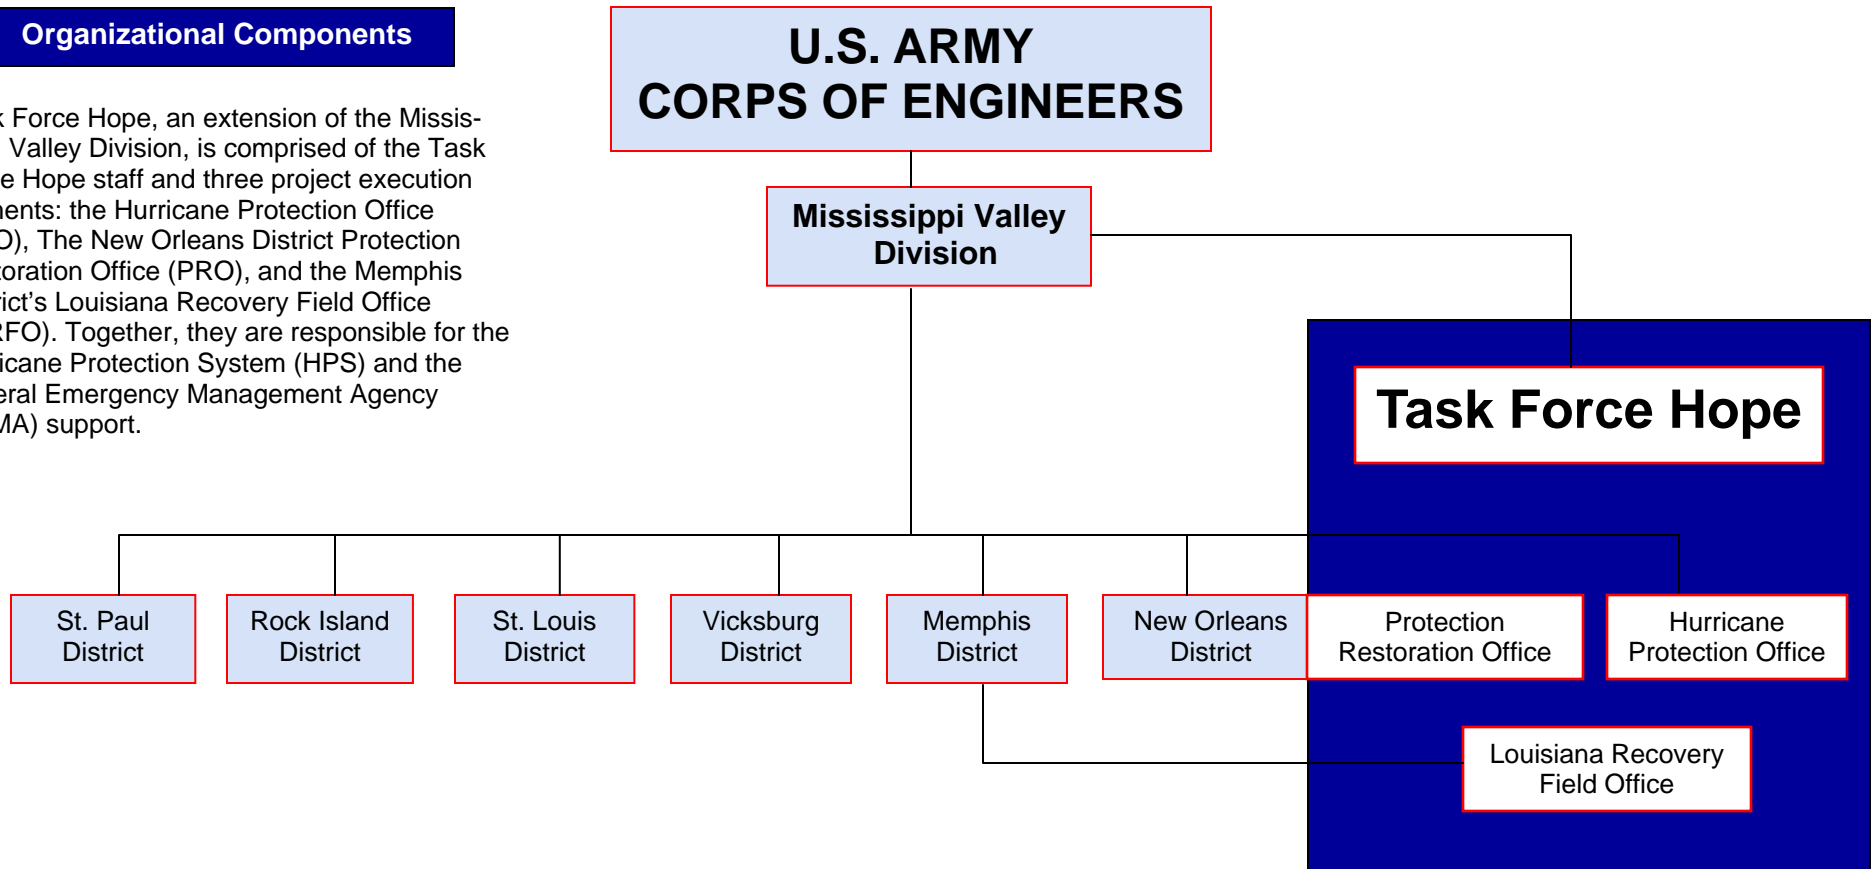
Organizational Components

k Force Hope, an extension of the Missis- Valley Division, is comprised of the Task e Hope staff and three project execution nents: the Hurricane Protection Office O), The New Orleans District Protection toration Office (PRO), and the Memphis rict's Louisiana Recovery Field Office RFO). Together, they are responsible for the icane Protection System (HPS) and the eral Emergency Management Agency MA) support.

U.S. ARMY CORPS OF ENGINEERS

Mississippi Valley Division

Task Force Hope

St. Paul District

Rock Island District

St. Louis District

Vicksburg District

Memphis District

New Orleans District

Protection Restoration Office

Hurricane Protection Office

Louisiana Recovery Field Office